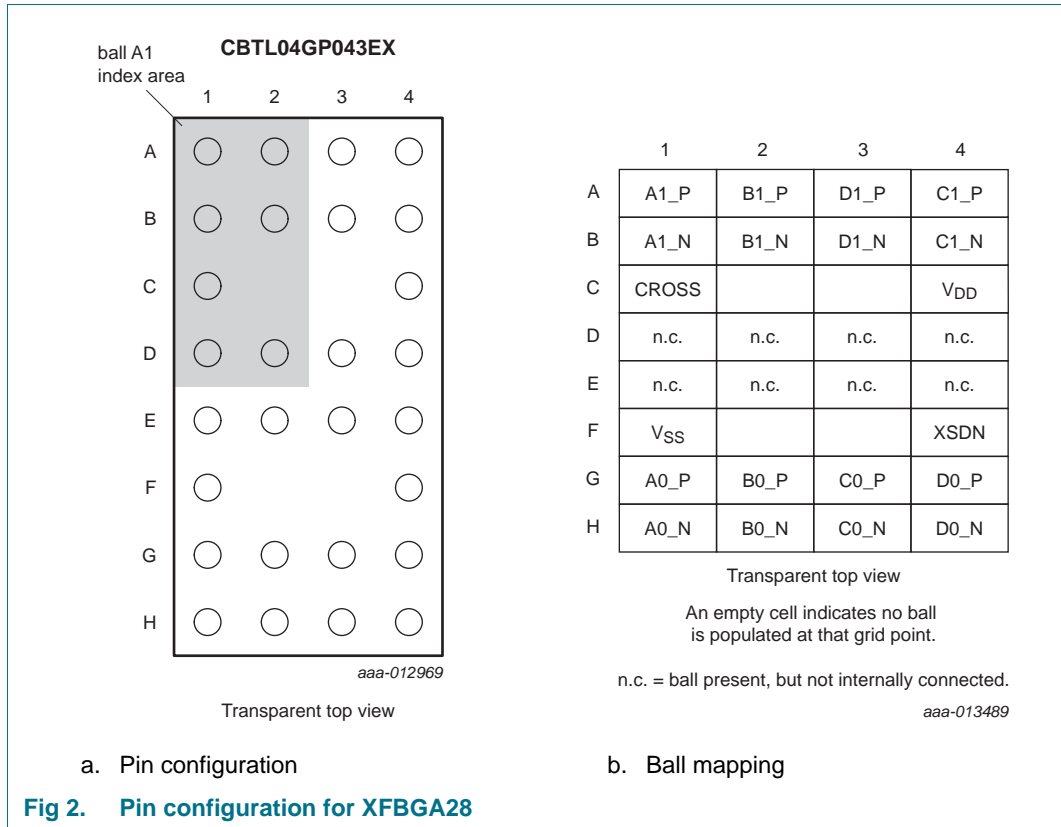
ball A1 index area

CBTL04GP043EX

1 2 3 4

A

B

C

D

E

F

G

H

aaa-012969

Transparent top view

a. Pin configuration

| | 1 | 2 | 3 | 4 |
|---|---|---|---|---|
| A | A1_P | B1_P | D1_P | C1_P |
| B | A1_N | B1_N | D1_N | C1_N |
| C | CROSS | | | $V_{DD}$ |
| D | n.c. | n.c. | n.c. | n.c. |
| E | n.c. | n.c. | n.c. | n.c. |
| F | $V_{SS}$ | | | XSDN |
| G | A0_P | B0_P | C0_P | D0_P |
| H | A0_N | B0_N | C0_N | D0_N |

Transparent top view

An empty cell indicates no ball is populated at that grid point.

n.c. = ball present, but not internally connected.

aaa-013489

b. Ball mapping

Fig 2. Pin configuration for XFBGA28